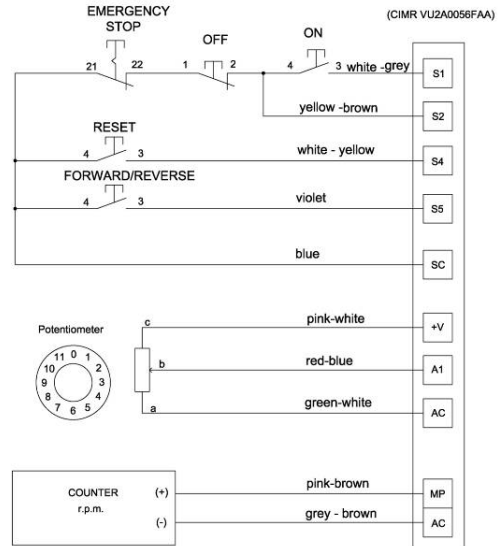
(CIMR VU2A0056FAA)

EMERGENCY STOP

OFF

ON

21 22

1 2

4 3 white -grey

S1

yellow -brown

S2

RESET

4 3

white - yellow

S4

FORWARD/REVERSE

4 3

violet

S5

blue

SC

Potentiometer

11 0 1
10 2
9 3
8 4
7 6 5

c

pink-white

+V

b

red-blue

A1

a

green-white

AC

COUNTER
r.p.m.

(+)

pink-brown

MP

(-)

grey - brown

AC